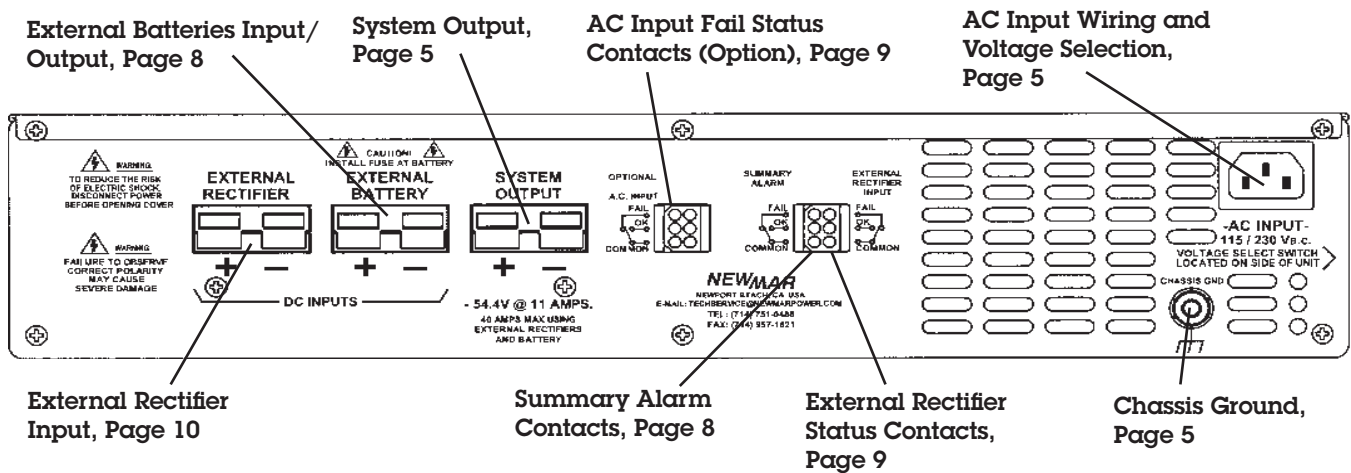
External Batteries Input/ Output, Page 8

System Output, Page 5

AC Input Fail Status Contacts (Option), Page 9

AC Input Wiring and Voltage Selection, Page 5

WARNING
TO REDUCE THE RISK OF ELECTRIC SHOCK DISCONNECT POWER BEFORE OPENING COVER

WARNING
FAILURE TO OBSERVE CORRECT POLARITY MAY CAUSE SEVERE DAMAGE

EXTERNAL RECTIFIER
+ −

CAUTION!
INSTALL FUSE AT BATTERY

EXTERNAL BATTERY
+ −

DC INPUTS

SYSTEM OUTPUT
+ −

- 54.4V @ 11 AMPS.
40 AMPS MAX USING EXTERNAL RECTIFIERS AND BATTERY

OPTIONAL
A.C. INPUT
FAIL
OK
COMMON

SUMMARY ALARM
FAIL
OK
COMMON

EXTERNAL RECTIFIER INPUT
FAIL
OK
COMMON

NEWMAR
NEWPORT BEACH CA USA
E-MAIL: TECHSERVICE@NEWMARPOWER.COM
TEL: (714) 751-0488
FAX: (714) 957-1621

-AC INPUT-
115 / 230 V.A.C.
VOLTAGE SELECT SWITCH LOCATED ON SIDE OF UNIT

CHASSIS GND

External Rectifier Input, Page 10

Summary Alarm Contacts, Page 8

External Rectifier Status Contacts, Page 9

Chassis Ground, Page 5